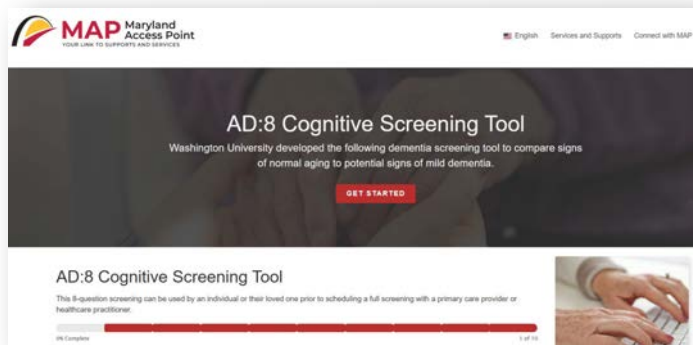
MAP Maryland Access Point
YOUR LINK TO SUPPORTS AND SERVICES

English Services and Supports Connect with MAP

AD:8 Cognitive Screening Tool

Washington University developed the following dementia screening tool to compare signs of normal aging to potential signs of mild dementia.

GET STARTED

AD:8 Cognitive Screening Tool

This 8-question screening can be used by an individual or their loved one prior to scheduling a full screening with a primary care provider or healthcare practitioner.

0% Complete

1 of 10